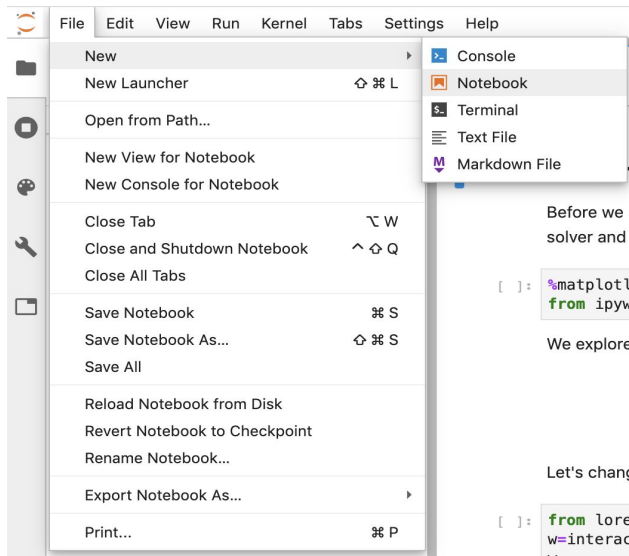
File Edit View Run Kernel Tabs Settings Help

New
New Launcher ⇧ ⌘ L
Open from Path...
New View for Notebook
New Console for Notebook
Close Tab ⌥ W
Close and Shutdown Notebook ^ ⇧ Q
Close All Tabs
Save Notebook ⌘ S
Save Notebook As... ⇧ ⌘ S
Save All
Reload Notebook from Disk
Revert Notebook to Checkpoint
Rename Notebook...
Export Notebook As...
Print... ⌘ P

Console
Notebook
Terminal
Text File
Markdown File

Before we
solver and

[ ]: %matplotl
from ipyw

We explore

Let's chang

[ ]: from lore
w=interac